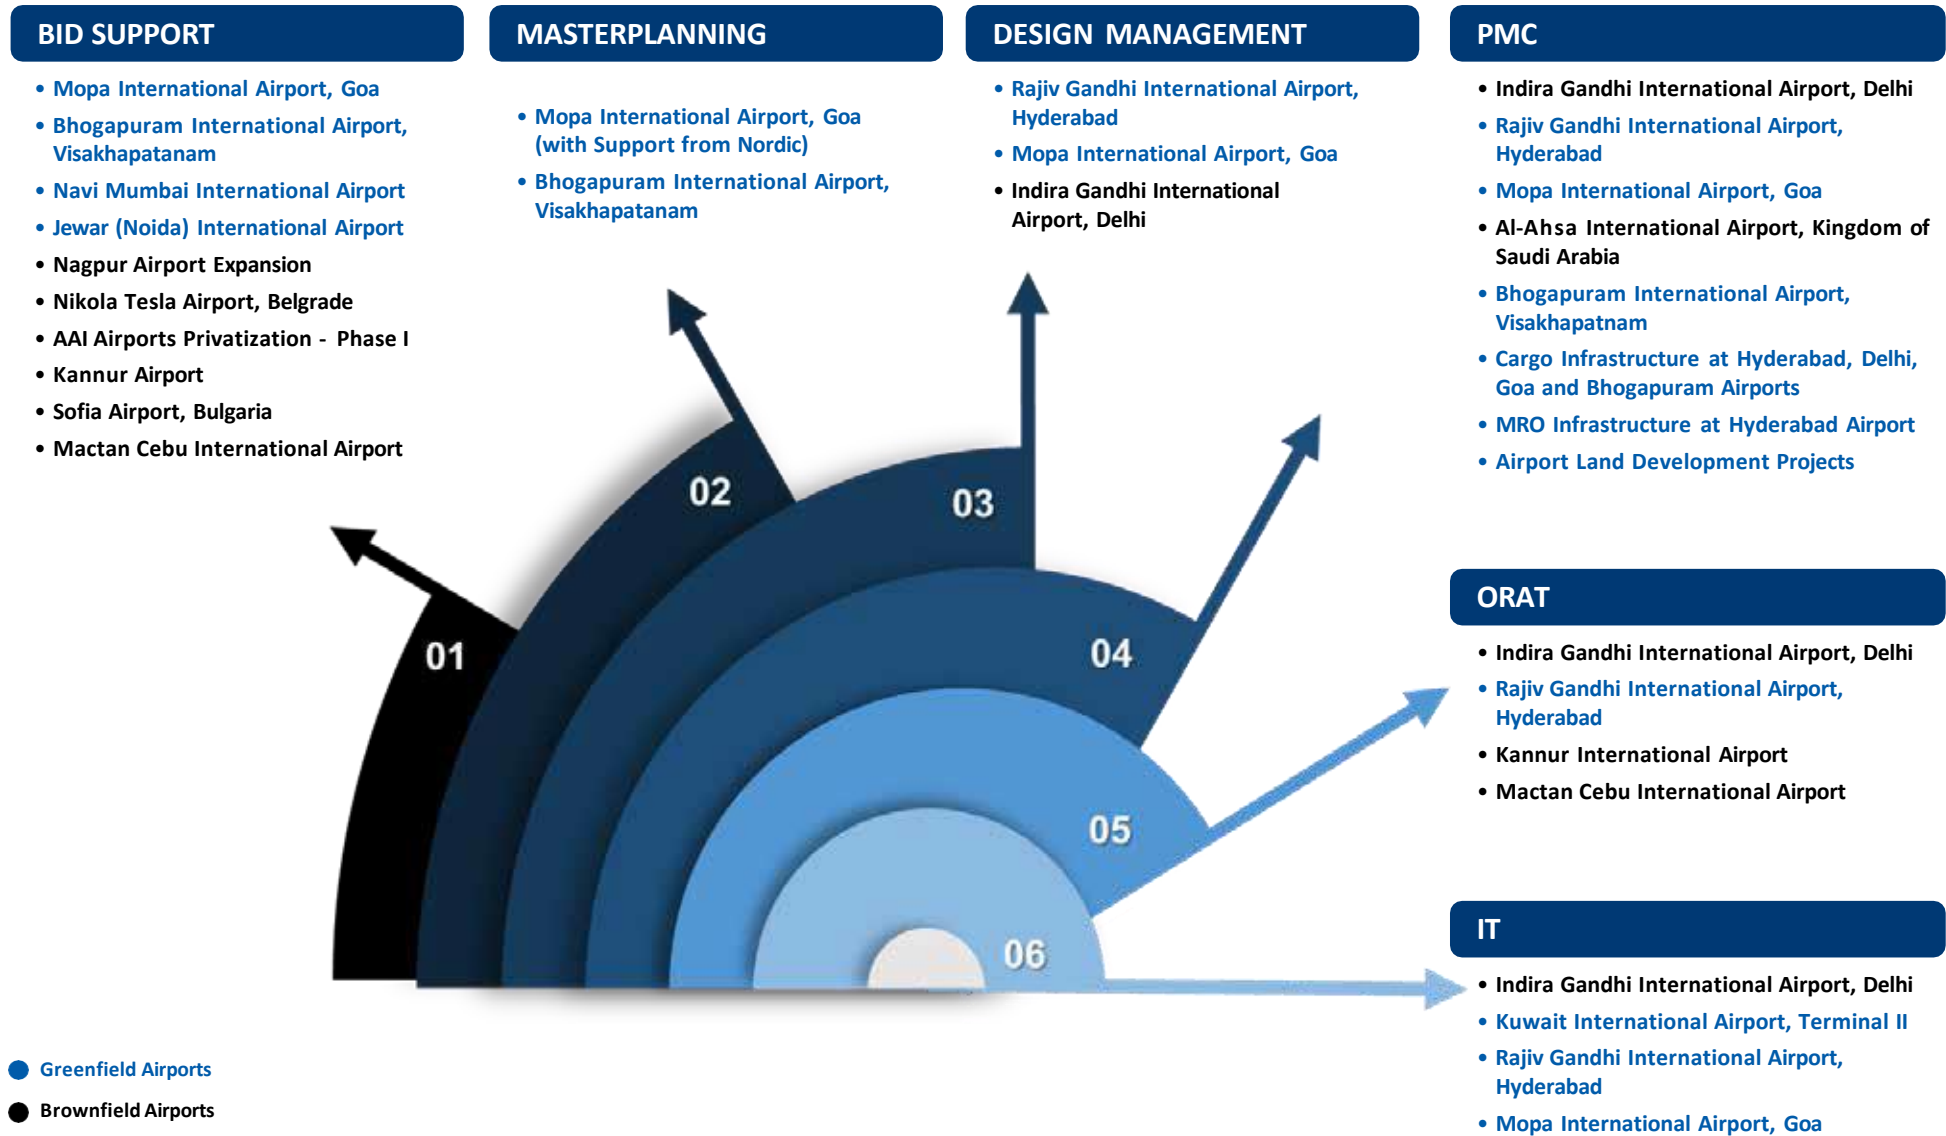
BID SUPPORT

- Mopa International Airport, Goa
- Bhogapuram International Airport, Visakhapatanam
- Navi Mumbai International Airport
- Jewar (Noida) International Airport
- Nagpur Airport Expansion
- Nikola Tesla Airport, Belgrade
- AAI Airports Privatization - Phase I
- Kannur Airport
- Sofia Airport, Bulgaria
- Mactan Cebu International Airport

MASTERPLANNING

- Mopa International Airport, Goa (with Support from Nordic)
- Bhogapuram International Airport, Visakhapatanam

DESIGN MANAGEMENT

- Rajiv Gandhi International Airport, Hyderabad
- Mopa International Airport, Goa
- Indira Gandhi International Airport, Delhi

PMC

- Indira Gandhi International Airport, Delhi
- Rajiv Gandhi International Airport, Hyderabad
- Mopa International Airport, Goa
- Al-Ahsa International Airport, Kingdom of Saudi Arabia
- Bhogapuram International Airport, Visakhapatnam
- Cargo Infrastructure at Hyderabad, Delhi, Goa and Bhogapuram Airports
- MRO Infrastructure at Hyderabad Airport
- Airport Land Development Projects

01
02
03
04
05
06

ORAT

- Indira Gandhi International Airport, Delhi
- Rajiv Gandhi International Airport, Hyderabad
- Kannur International Airport
- Mactan Cebu International Airport

IT

- Indira Gandhi International Airport, Delhi
- Kuwait International Airport, Terminal II
- Rajiv Gandhi International Airport, Hyderabad
- Mopa International Airport, Goa

Greenfield Airports
Brownfield Airports